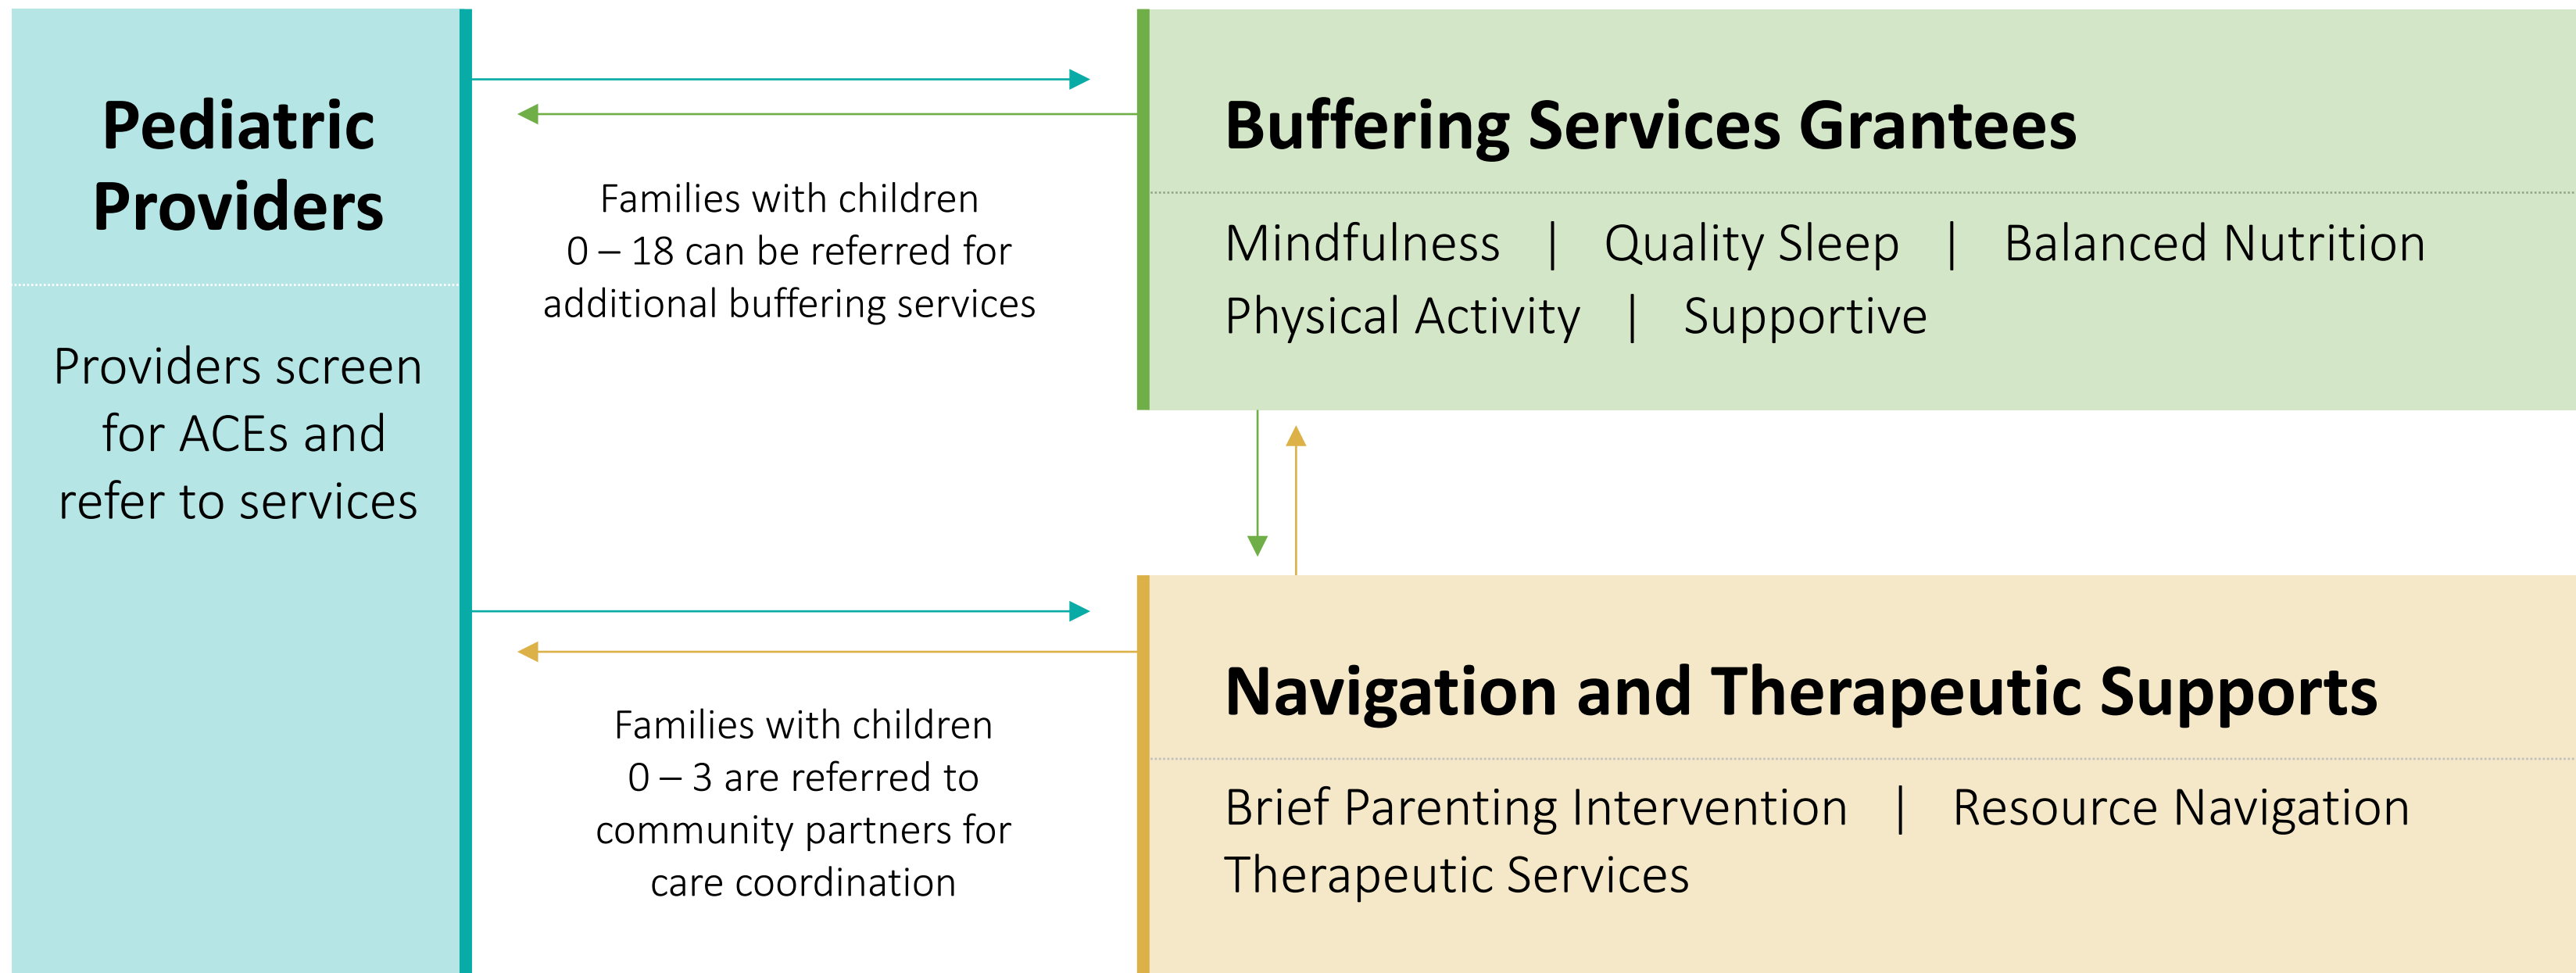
Pediatric Providers

Providers screen for ACEs and refer to services

Families with children 0 – 18 can be referred for additional buffering services

Buffering Services Grantees

Mindfulness | Quality Sleep | Balanced Nutrition
Physical Activity | Supportive

Families with children 0 – 3 are referred to community partners for care coordination

Navigation and Therapeutic Supports

Brief Parenting Intervention | Resource Navigation
Therapeutic Services